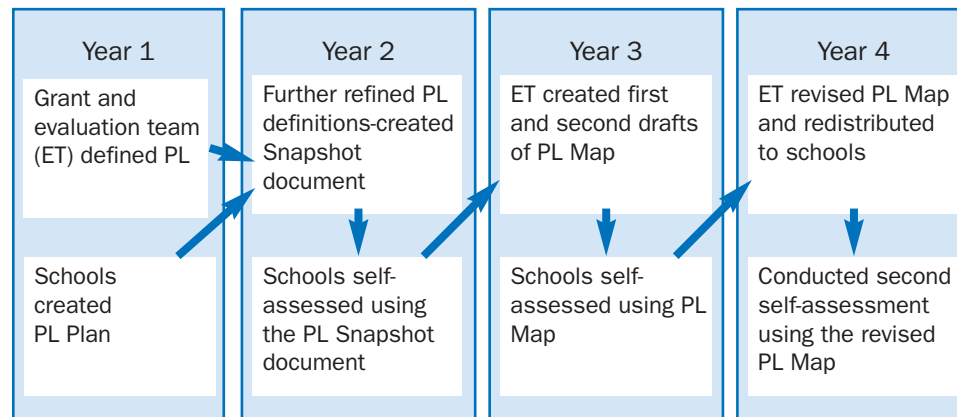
Year 1

Grant and evaluation team (ET) defined PL

Schools created PL Plan

Year 2

Further refined PL definitions-created Snapshot document

Schools self-assessed using the PL Snapshot document

Year 3

ET created first and second drafts of PL Map

Schools self-assessed using PL Map

Year 4

ET revised PL Map and redistributed to schools

Conducted second self-assessment using the revised PL Map